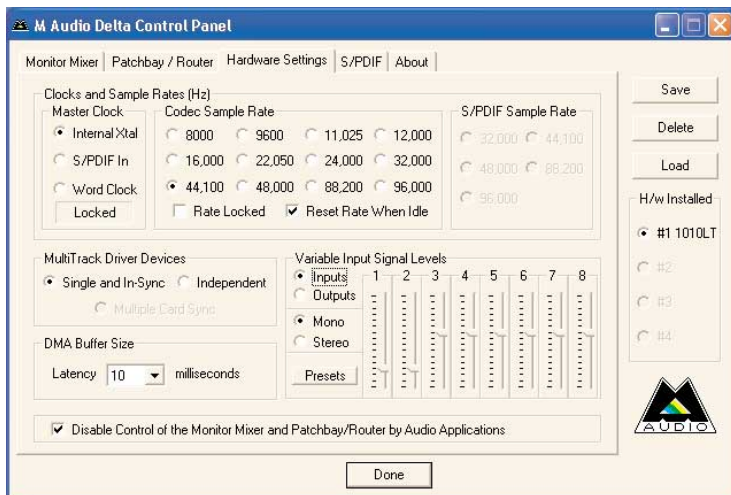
M Audio Delta Control Panel

Monitor Mixer | Patchbay / Router | Hardware Settings | S/PDIF | About

Clocks and Sample Rates (Hz)

Master Clock
Internal Xtal
S/PDIF In
Word Clock
Locked

Codec Sample Rate
8000
9600
11,025
12,000
16,000
22,050
24,000
32,000
44,100
48,000
88,200
96,000
Rate Locked
Reset Rate When Idle

S/PDIF Sample Rate
32,000
44,100
48,000
88,200
96,000

Save
Delete
Load

H/w Installed
#1 1010LT
#2
#3
#4

MultiTrack Driver Devices
Single and In-Sync
Independent
Multiple Card Sync

DMA Buffer Size
Latency 10 milliseconds

Variable Input Signal Levels
Inputs
Outputs
Mono
Stereo
Presets
1 2 3 4 5 6 7 8

AUDIO

Disable Control of the Monitor Mixer and Patchbay/Router by Audio Applications

Done